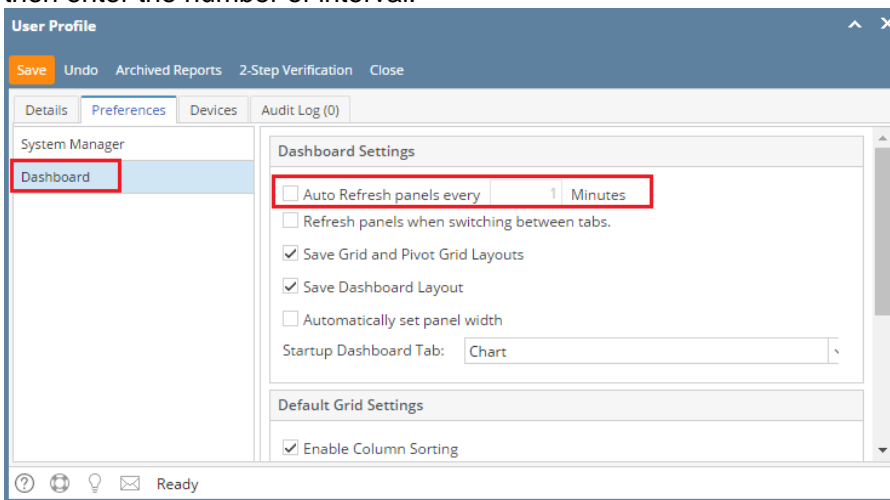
User Profile

Save Undo Archived Reports 2-Step Verification Close

Details Preferences Devices Audit Log (0)

System Manager

Dashboard

Dashboard Settings

Auto Refresh panels every 1 Minutes

Refresh panels when switching between tabs.

Save Grid and Pivot Grid Layouts

Save Dashboard Layout

Automatically set panel width

Startup Dashboard Tab: Chart

Default Grid Settings

Enable Column Sorting

Ready